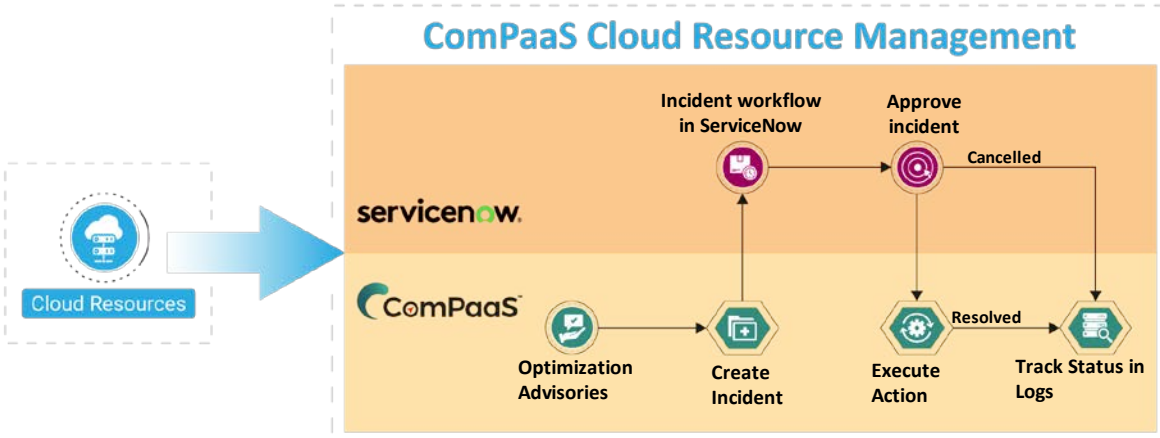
ComPaaS Cloud Resource Management

Cloud Resources

servicenow.

ComPaaS

Incident workflow in ServiceNow

Approve incident

Cancelled

Optimization Advisories

Create Incident

Execute Action

Resolved

Track Status in Logs